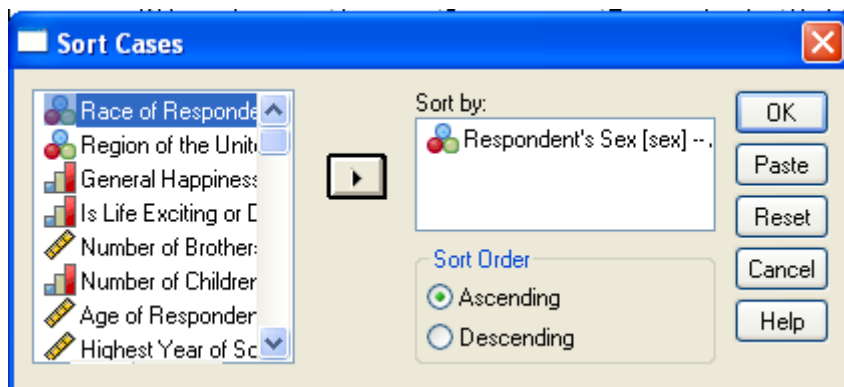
Sort Cases

Race of Responde
Region of the Unit
General Happiness
Is Life Exciting or D
Number of Brothers
Number of Childrer
Age of Responder
Highest Year of Sc

Sort by:
Respondent's Sex [sex] --.

Sort Order
Ascending
Descending

OK
Paste
Reset
Cancel
Help